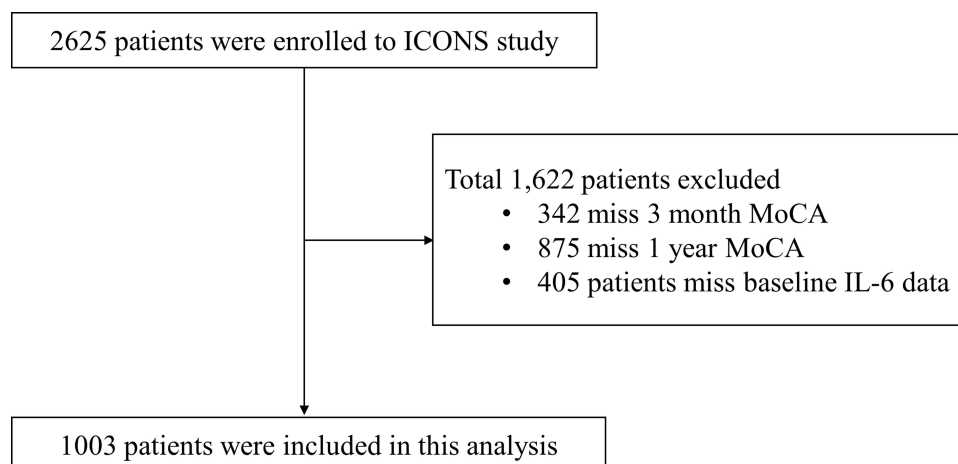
2625 patients were enrolled to ICONS study

Total 1,622 patients excluded
• 342 miss 3 month MoCA
• 875 miss 1 year MoCA
• 405 patients miss baseline IL-6 data

1003 patients were included in this analysis